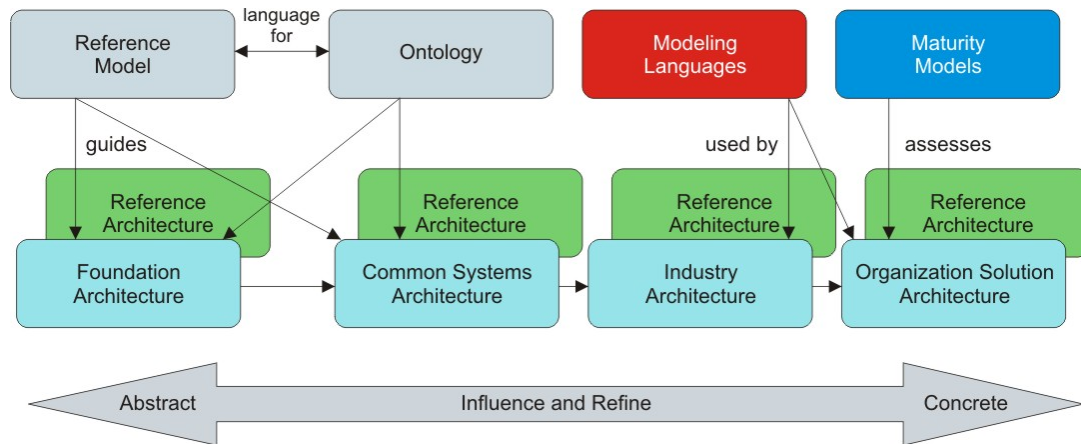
Reference Model

language for

Ontology

Modeling Languages

Maturity Models

guides

used by

assesses

Reference Architecture

Reference Architecture

Reference Architecture

Reference Architecture

Foundation Architecture

Common Systems Architecture

Industry Architecture

Organization Solution Architecture

Abstract

Influence and Refine

Concrete